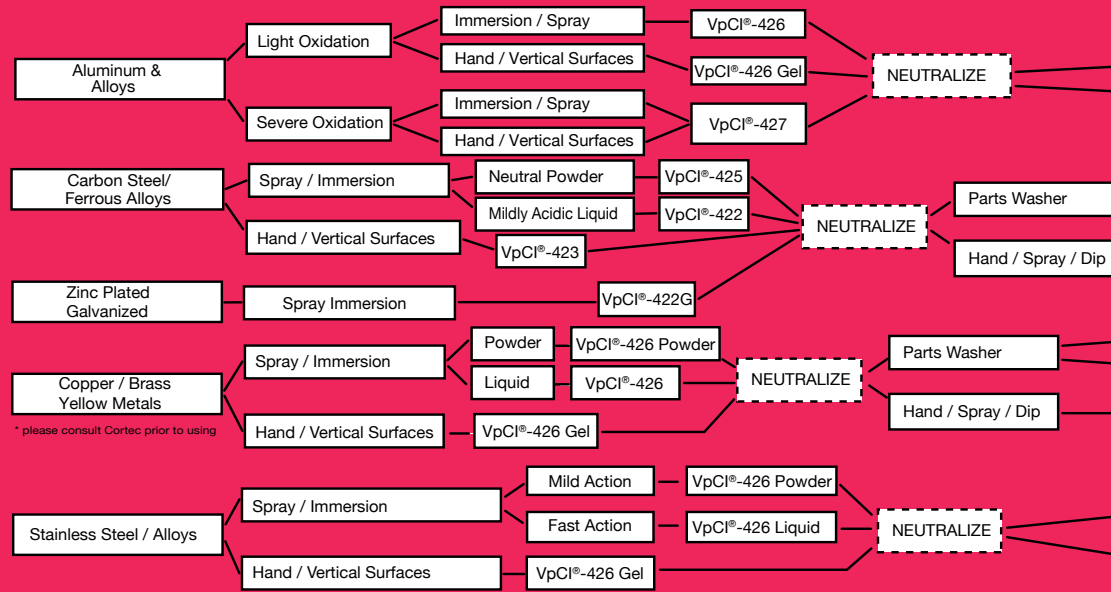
Aluminum & Alloys

Light Oxidation

Immersion / Spray

VpCI®-426

Hand / Vertical Surfaces

VpCI®-426 Gel

NEUTRALIZE

Severe Oxidation

Immersion / Spray

Hand / Vertical Surfaces

VpCI®-427

Carbon Steel/ Ferrous Alloys

Spray / Immersion

Neutral Powder

VpCI®-425

Mildly Acidic Liquid

VpCI®-422

NEUTRALIZE

Parts Washer

Hand / Spray / Dip

Hand / Vertical Surfaces

VpCI®-423

Zinc Plated Galvanized

Spray Immersion

VpCI®-422G

Copper / Brass Yellow Metals

* please consult Cortec prior to using

Spray / Immersion

Powder

VpCI®-426 Powder

Liquid

VpCI®-426

NEUTRALIZE

Parts Washer

Hand / Spray / Dip

Hand / Vertical Surfaces

VpCI®-426 Gel

Stainless Steel / Alloys

Spray / Immersion

Mild Action

VpCI®-426 Powder

Fast Action

VpCI®-426 Liquid

NEUTRALIZE

Hand / Vertical Surfaces

VpCI®-426 Gel